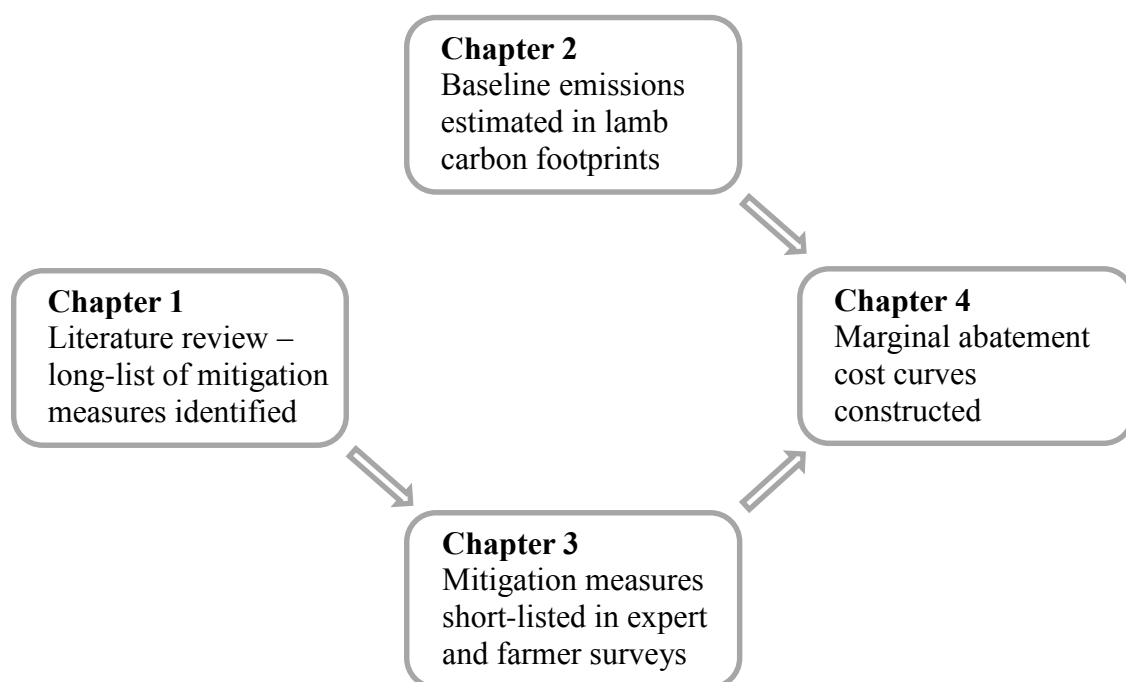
**Chapter 2**
Baseline emissions estimated in lamb carbon footprints

**Chapter 1**
Literature review – long-list of mitigation measures identified

**Chapter 4**
Marginal abatement cost curves constructed

**Chapter 3**
Mitigation measures short-listed in expert and farmer surveys